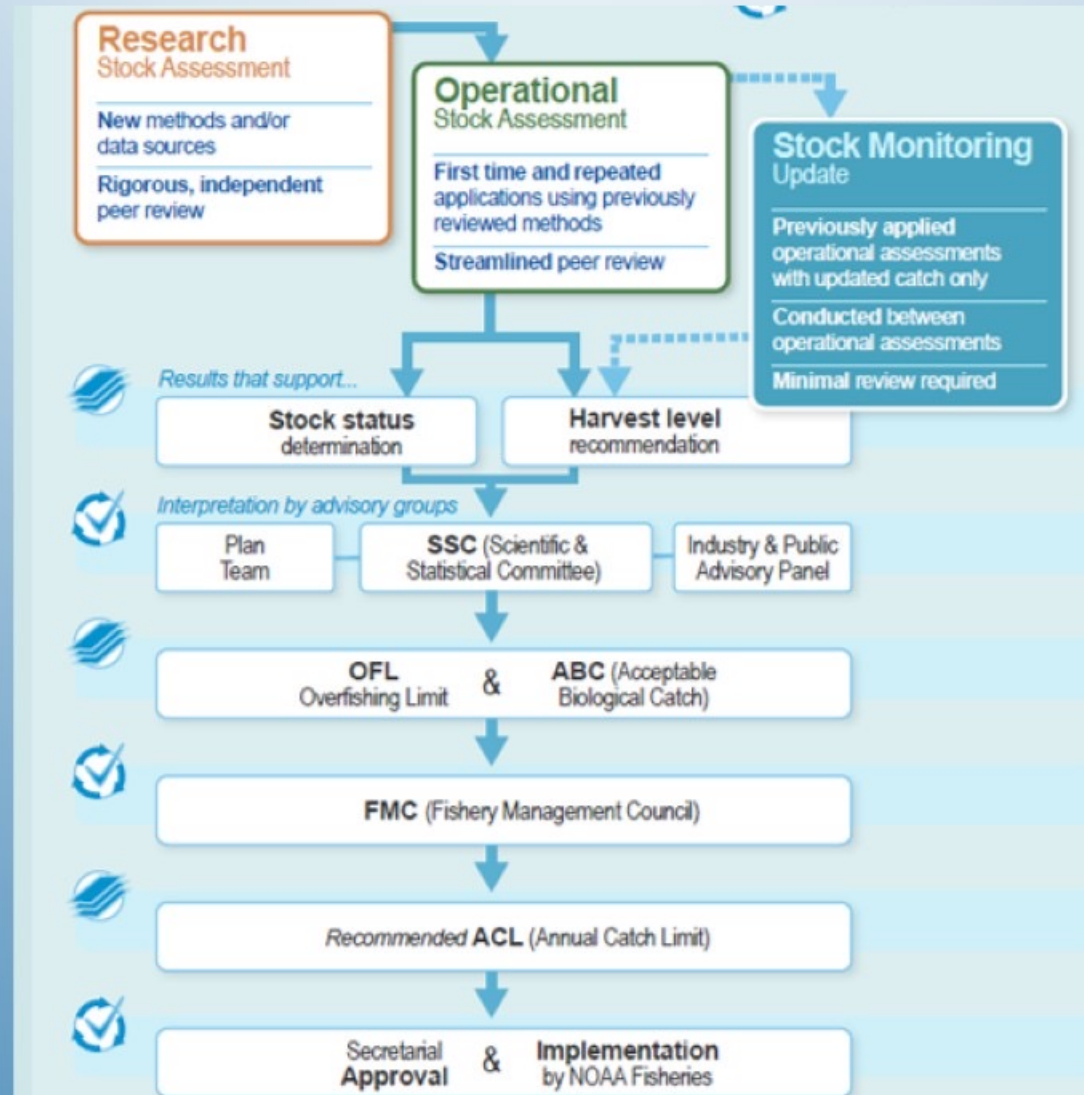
Research
Stock Assessment

New methods and/or data sources

Rigorous, independent peer review

Operational
Stock Assessment

First time and repeated applications using previously reviewed methods

Streamlined peer review

Stock Monitoring
Update

Previously applied operational assessments with updated catch only

Conducted between operational assessments

Minimal review required

Results that support...

Stock status
determination

Harvest level
recommendation

Interpretation by advisory groups

Plan Team

SSC (Scientific & Statistical Committee)

Industry & Public Advisory Panel

OFL
Overfishing Limit
&
ABC (Acceptable Biological Catch)

FMC (Fishery Management Council)

Recommended ACL (Annual Catch Limit)

Secretarial Approval
&
Implementation
by NOAA Fisheries